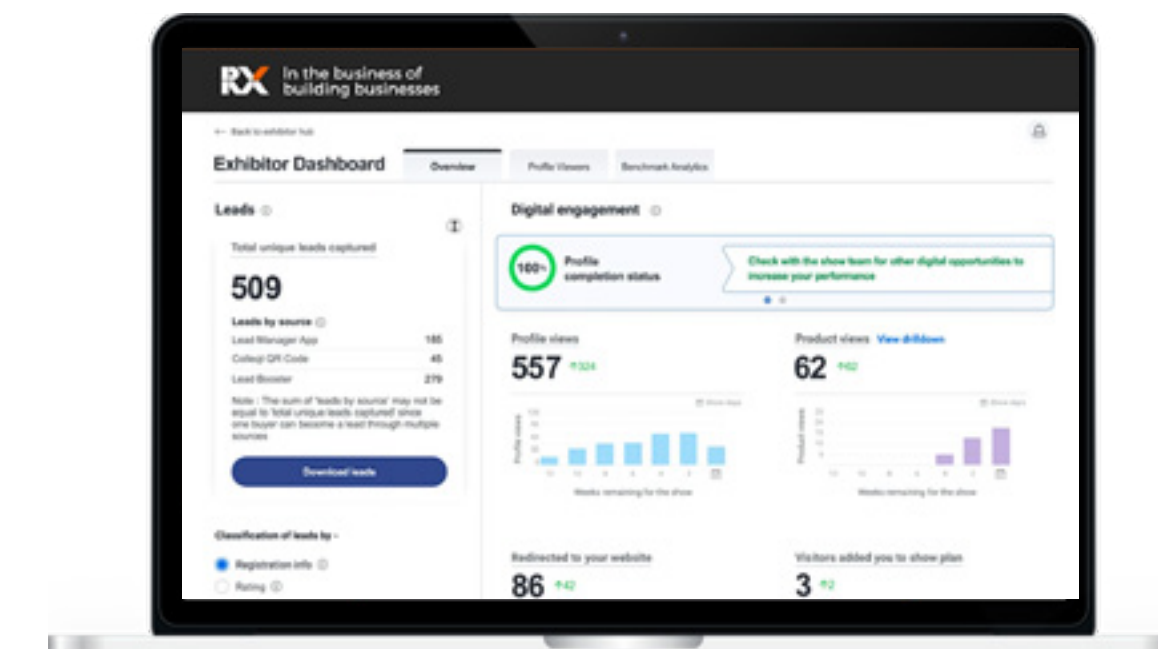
RX In the business of building businesses

← Back to exhibitor hub

Exhibitor Dashboard

Overview

Profile Viewers

Benchmark Analytics

Leads

Total unique leads captured

509

Leads by source

| | |
|---|---|
| Lead Manager App | 185 |
| Collecji QR Code | 45 |
| Lead Booster | 279 |

Note : The sum of 'leads by source' may not be equal to 'total unique leads captured' since one buyer can become a lead through multiple sources

Download leads

Classification of leads by -

Registration info

Rating

Digital engagement

100%

Profile completion status

Check with the show team for other digital opportunities to increase your performance

Profile views

557 ↑324

Weeks remaining for the show

Product views View drilldown

62 ↑62

Weeks remaining for the show

Redirected to your website

86 ↑42

Visitors added you to show plan

3 ↑2